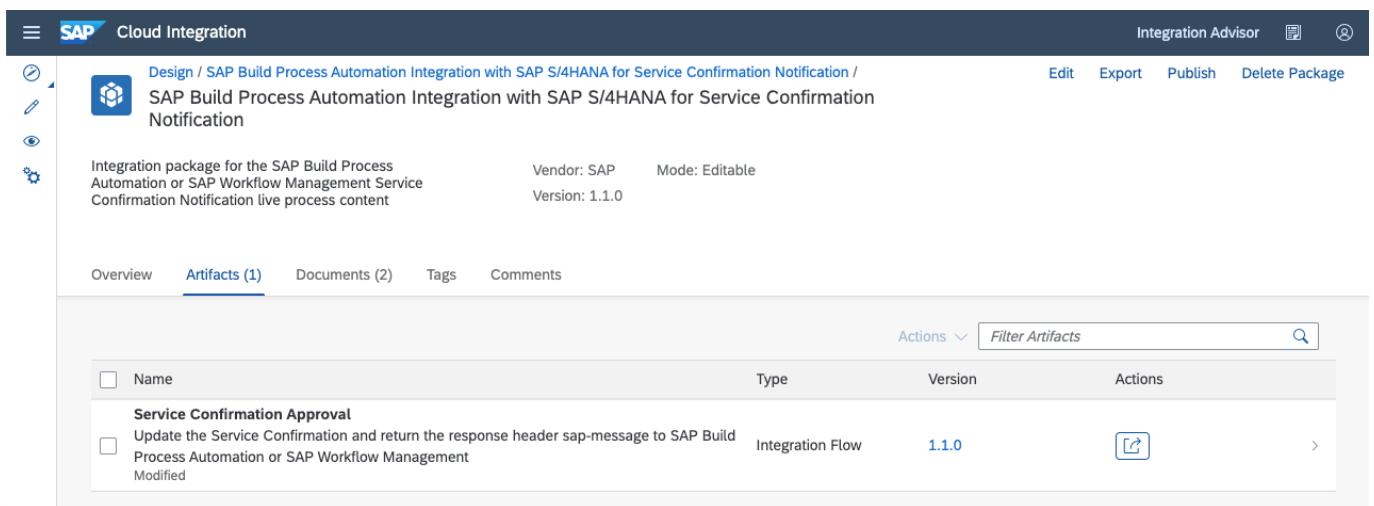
SAP Cloud Integration

Integration Advisor

Design / SAP Build Process Automation Integration with SAP S/4HANA for Service Confirmation Notification /

SAP Build Process Automation Integration with SAP S/4HANA for Service Confirmation Notification

Edit Export Publish Delete Package

Integration package for the SAP Build Process Automation or SAP Workflow Management Service Confirmation Notification live process content

Vendor: SAP
Version: 1.1.0

Mode: Editable

Overview Artifacts (1) Documents (2) Tags Comments

Actions

Filter Artifacts

| Name | Type | Version | Actions |
|---|---|---|---|
| **Service Confirmation Approval** Update the Service Confirmation and return the response header sap-message to SAP Build Process Automation or SAP Workflow Management Modified | Integration Flow | 1.1.0 | |